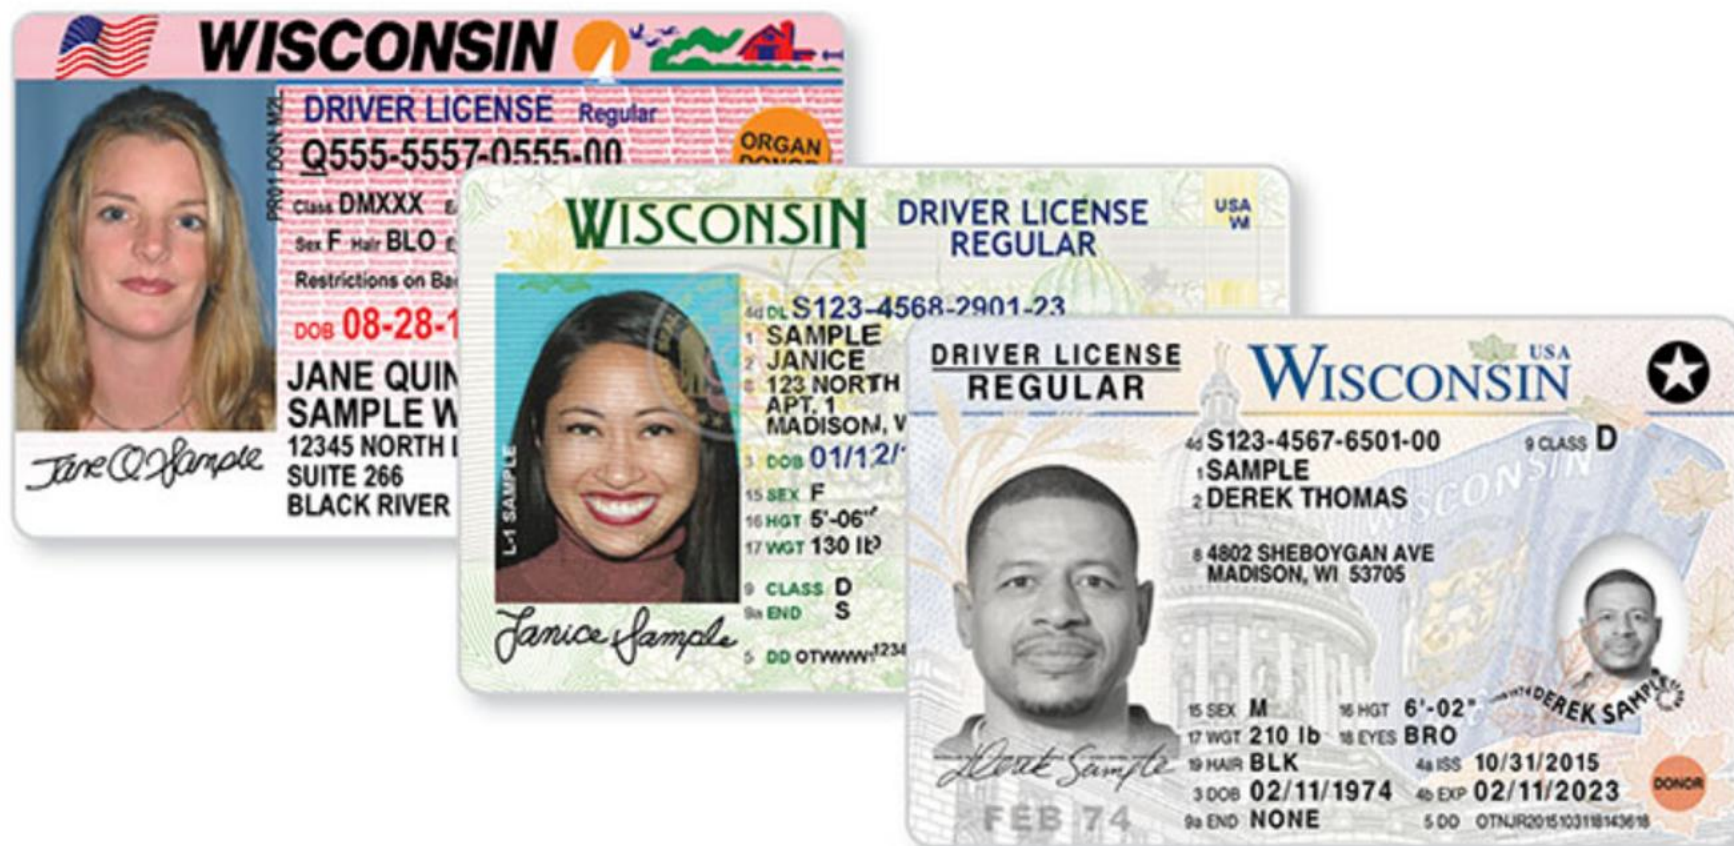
WISCONSIN
DRIVER LICENSE Regular
Q555-5557-0555-00
ORGAN DONOR
PR01 DGN M2L
Class DMXXX
Sex F Hair BLO
Restrictions on Ba
DOB 08-28-1
JANE QUIN
SAMPLE W
12345 NORTH
SUITE 266
BLACK RIVER
Jane Q Sample

WISCONSIN
DRIVER LICENSE
REGULAR
USA WI
4d DL S123-4568-2901-23
1 SAMPLE
2 JANICE
8 123 NORTH
APT. 1
MADISON, W
3 DOB 01/12/
15 SEX F
16 HGT 5'-06"
17 WGT 130 lb
9 CLASS D
9a END S
5 DD OTWWW1234
L-1 SAMPLE
Janice Sample

DRIVER LICENSE
REGULAR
WISCONSIN USA
4d S123-4567-6501-00
9 CLASS D
1 SAMPLE
2 DEREK THOMAS
8 4802 SHEBOYGAN AVE
MADISON, WI 53705
15 SEX M
16 HGT 6'-02"
17 WGT 210 lb
18 EYES BRO
19 HAIR BLK
4a ISS 10/31/2015
3 DOB 02/11/1974
4b EXP 02/11/2023
9a END NONE
5 DD OTNJR2015103118143618
DONOR
DEREK SAMPLE
Derek Sample
FEB 74
WISCONSIN